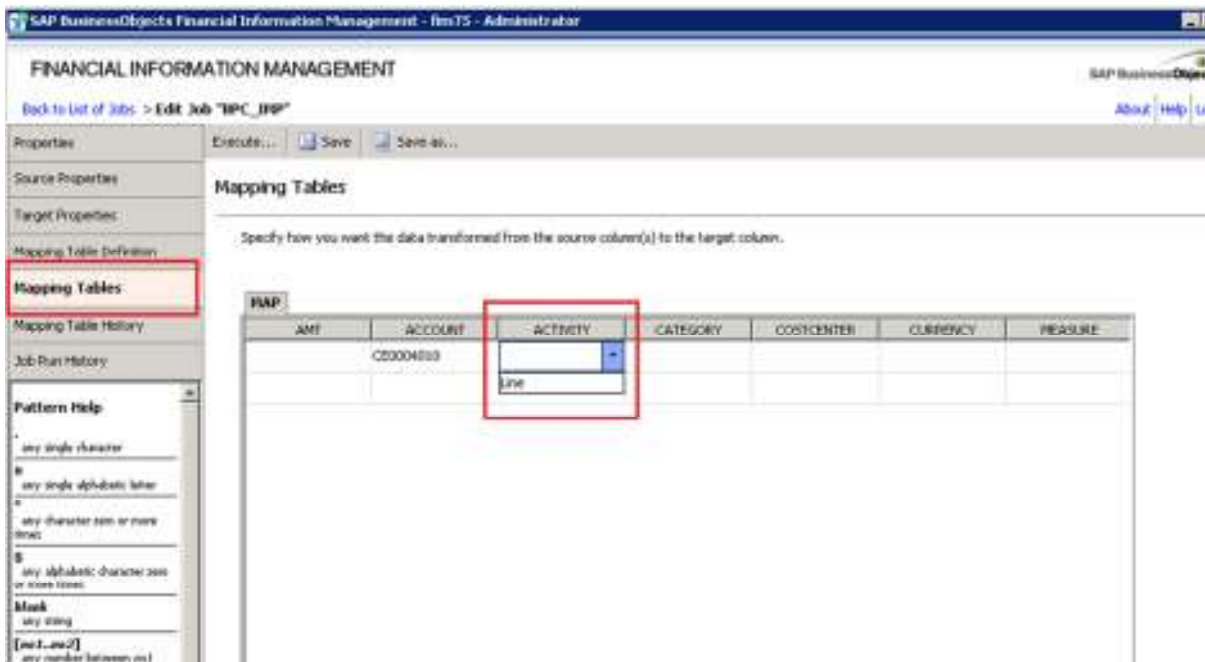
SAP BusinessObjects Financial Information Management - fim75 - Administrator

FINANCIAL INFORMATION MANAGEMENT

SAP BusinessObjects

Back to List of Jobs > Edit Job "BPC_IMP"

About | Help | L

Properties

Source Properties

Target Properties

Mapping Table Definition

Mapping Tables

Mapping Table History

Job Run History

Pattern Help

. any single character

a any single alphabetic letter

* any character zero or more times

$ any alphabetic character zero or more times

blank any string

[val1..val2] any number between val1

Execute... Save Save as...

Mapping Tables

Specify how you want the data transformed from the source column(s) to the target column.

MAP

| AMT | ACCOUNT | ACTIVITY | CATEGORY | COSTCENTER | CURRENCY | MEASURE |
|---|---|---|---|---|---|---|
| | CE0004010 | | | | | |
| | | Line | | | | |